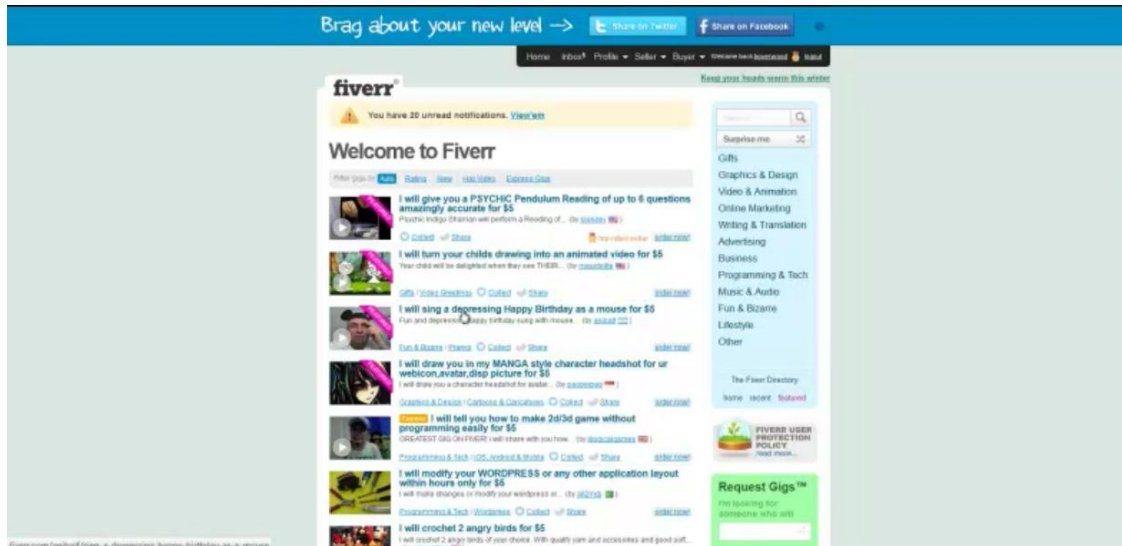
Brag about your new level → Share on Twitter Share on Facebook

Home Inbox Profile Seller Buyer Welcome back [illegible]

Keep your heads warm this winter

fiverr

You have 20 unread notifications. View'em

Welcome to Fiverr

Filter gigs by: Auto Rating New Has Video Express Gigs

I will give you a PSYCHIC Pendulum Reading of up to 6 questions amazingly accurate for $5
Psychic Indigo Shaman will perform a Reading of... (by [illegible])
Collect Share order now!

I will turn your childs drawing into an animated video for $5
Your child will be delighted when they see THEIR... (by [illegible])
Gifts | Video Greetings Collect Share order now!

I will sing a depressing Happy Birthday as a mouse for $5
Fun and depressing happy birthday song with mouse... (by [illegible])
Fun & Bizarre | Pranks Collect Share order now!

I will draw you in my MANGA style character headshot for ur webicon,avatar,disp picture for $5
I will draw you a character headshot for avatar... (by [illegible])
Graphics & Design | Cartoons & Caricatures Collect Share order now!

Express I will tell you how to make 2d/3d game without programming easily for $5
GREATEST GIG ON FIVERR I will share with you how... (by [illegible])
Programming & Tech | iOS, Android & Mobile Collect Share order now!

I will modify your WORDPRESS or any other application layout within hours only for $5
I will make changes or modify your wordpress or... (by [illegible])
Programming & Tech | Wordpress Collect Share order now!

I will crochet 2 angry birds for $5
I will crochet 2 angry birds of your choice. With quality yarn and accessories and good soft...

Surprise me
Gifts
Graphics & Design
Video & Animation
Online Marketing
Writing & Translation
Advertising
Business
Programming & Tech
Music & Audio
Fun & Bizarre
Lifestyle
Other

The Fiverr Directory
home recent featured

FIVERR USER PROTECTION POLICY
read more...

Request Gigs™
I'm looking for someone who will

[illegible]